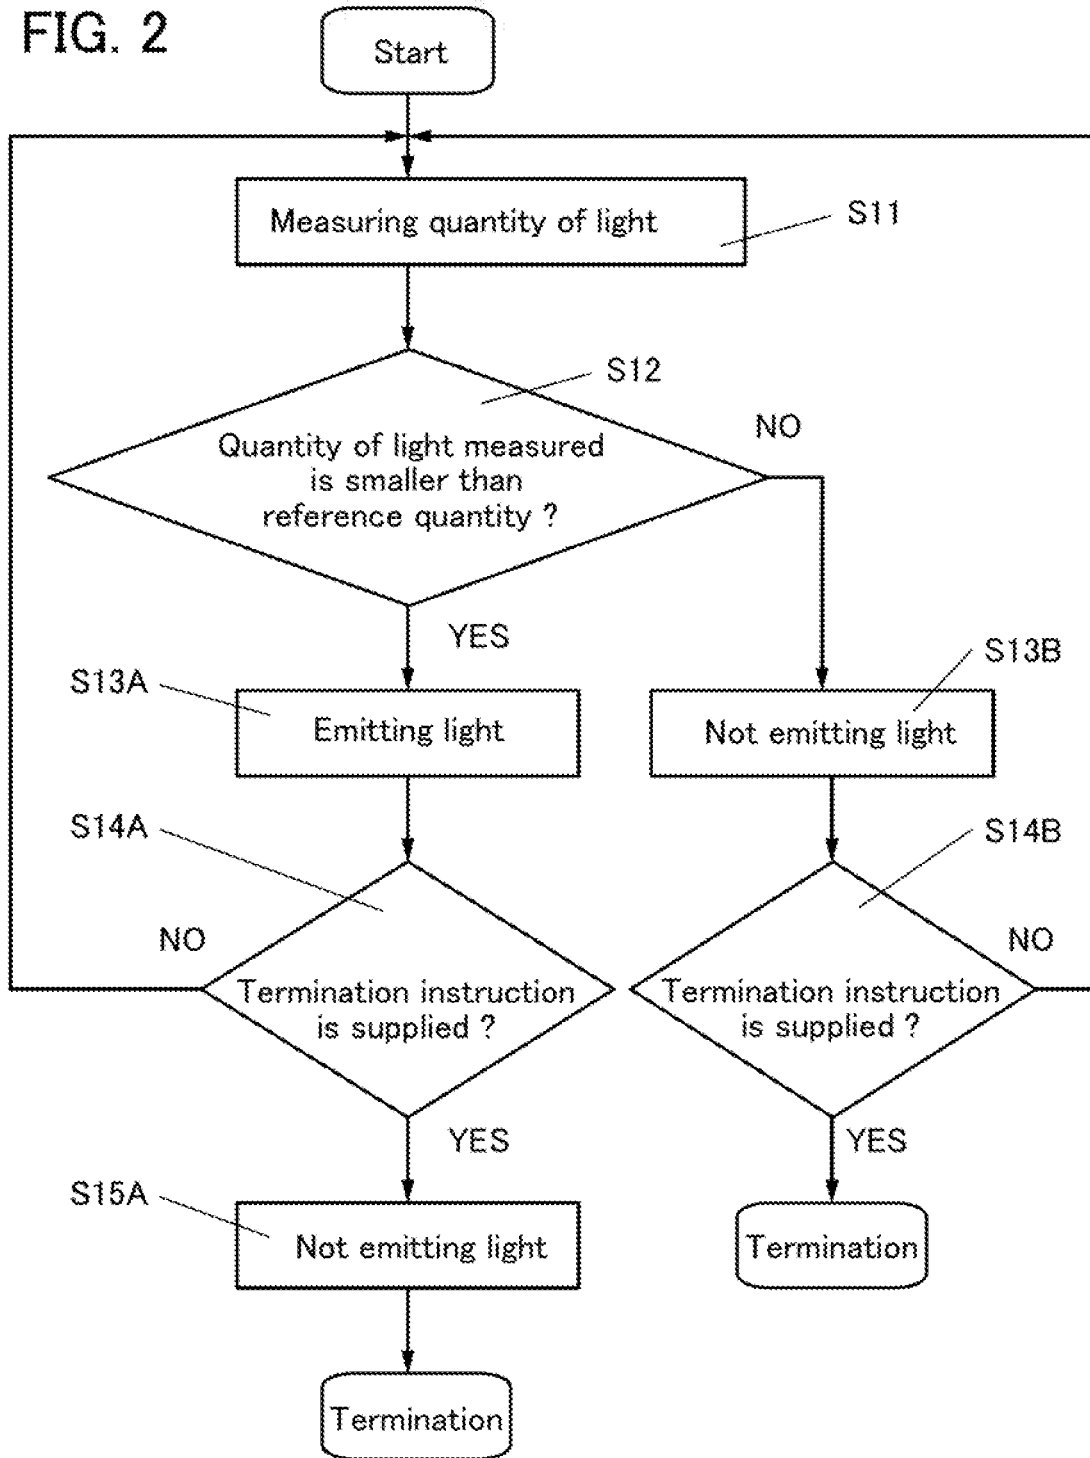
FIG. 2

Start

Measuring quantity of light

S11

S12

Quantity of light measured is smaller than reference quantity ?

NO

YES

S13A

Emitting light

S13B

Not emitting light

S14A

S14B

NO

Termination instruction is supplied ?

NO

Termination instruction is supplied ?

YES

YES

S15A

Not emitting light

Termination

Termination